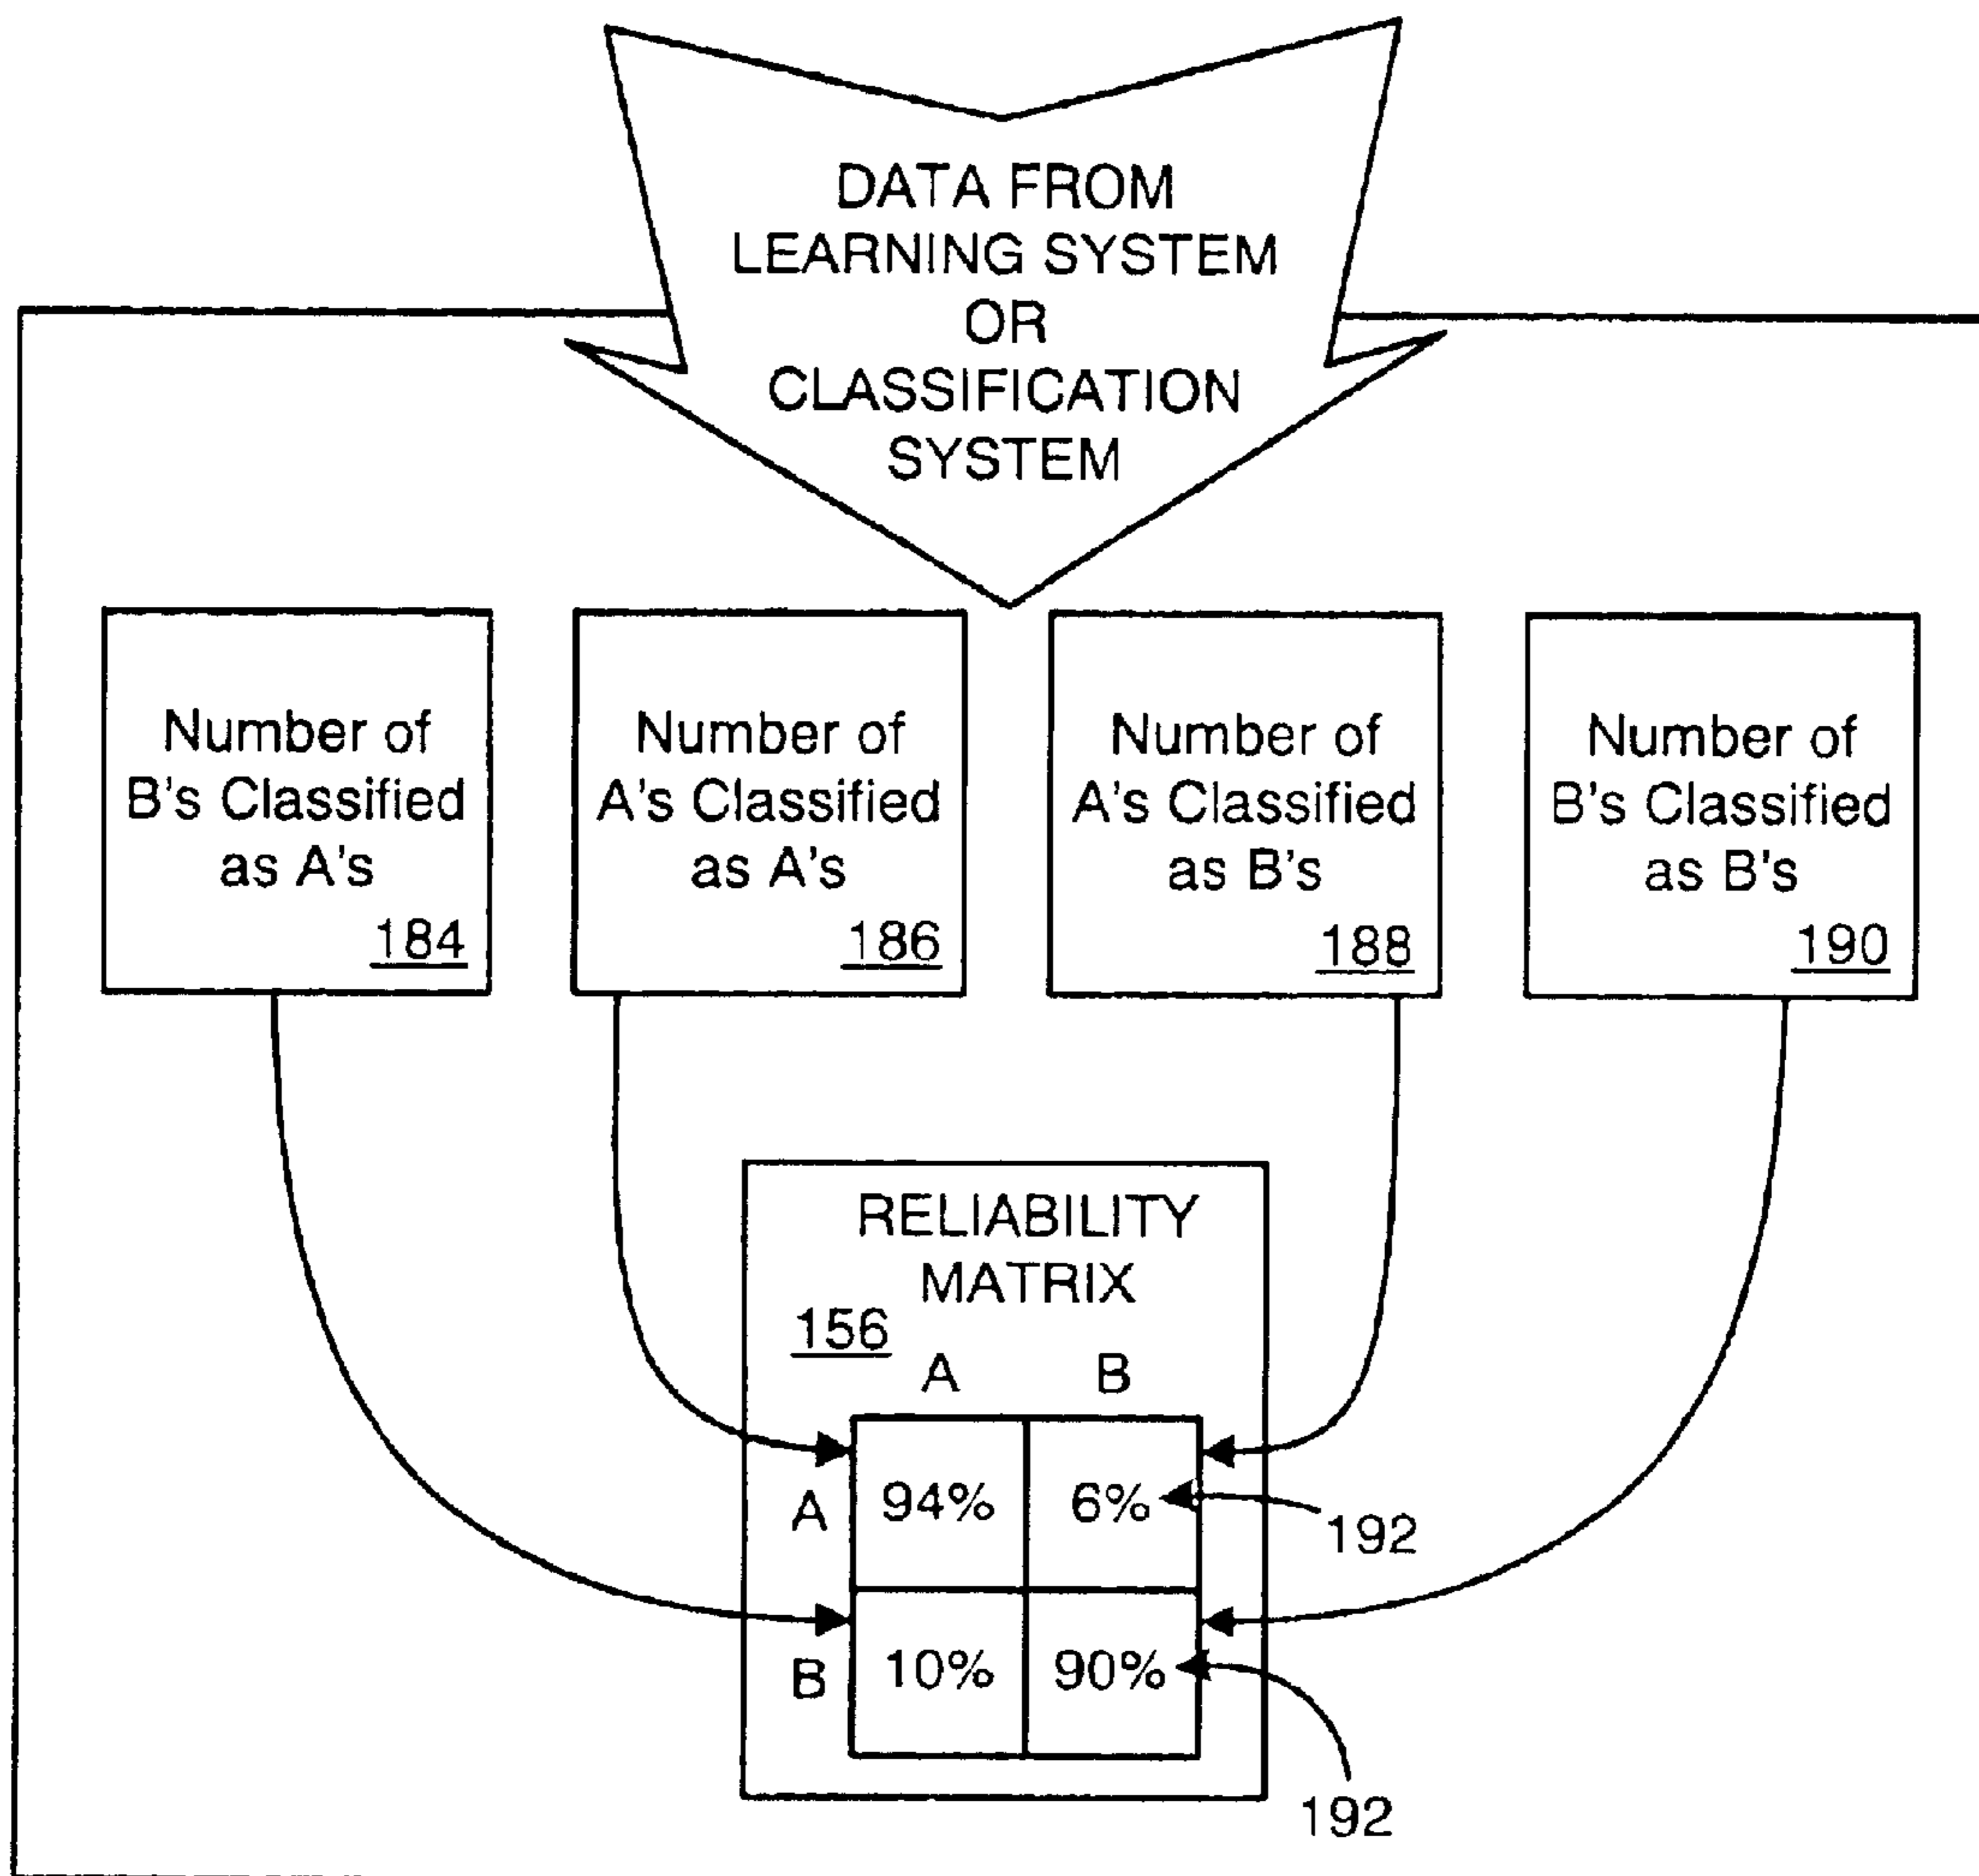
DATA FROM LEARNING SYSTEM OR CLASSIFICATION SYSTEM

Number of B's Classified as A's
184

Number of A's Classified as A's
186

Number of A's Classified as B's
188

Number of B's Classified as B's
190

RELIABILITY MATRIX
156

| | A | B |
|---|---|---|
| A | 94% | 6% |
| B | 10% | 90% |

192

192